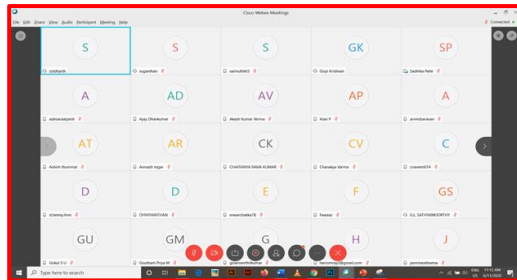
Cisco Webex Meetings

File Edit Share View Audio Participant Meeting Help

Connected

S
siddharth

S
suganthan

S
saimudhikt3

GK
Gopi Krishnan

SP
Sadhika Patie

A
adisasaisyede

AD
Ajay Dhankumar

AV
Akash Kumar Verma

AP
Alan P

A
annabaravan

AT
Ashish Bustmar

AR
Avinash regal

CK
CHAITANYA NAGA KUMAR

CV
Chanakya Verma

C
chaweet974

D
d.tanmy.hmr

D
DHIVYAPRIYAN

E
eneanchakka78

F
Fawaaz

GS
G.L. SATHYANARAYANAN

GU
Gokul S U

GM
Goutham Priya M

G
gowtamsashankoa

H
haniumraj@gmail.com

J
jammissathwma

Type here to search

11:12 AM
6/11/2020